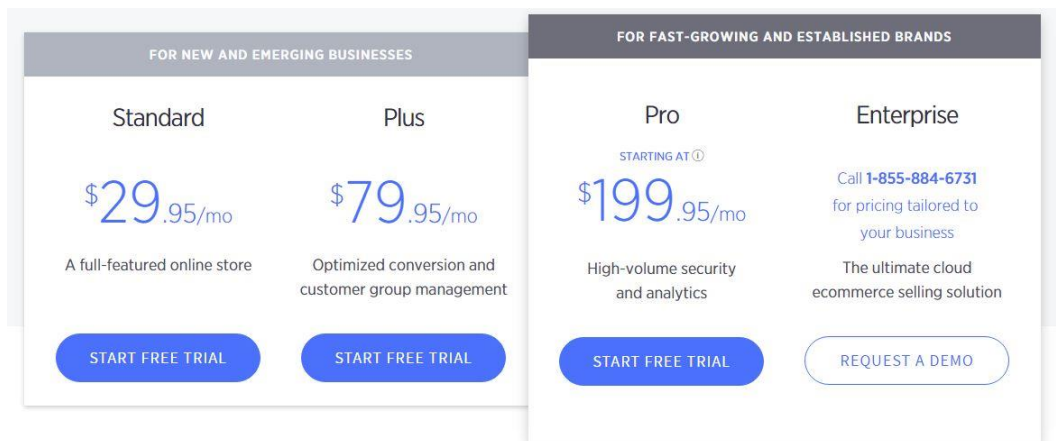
FOR NEW AND EMERGING BUSINESSES

Standard

$29.95/mo

A full-featured online store

START FREE TRIAL

Plus

$79.95/mo

Optimized conversion and customer group management

START FREE TRIAL

FOR FAST-GROWING AND ESTABLISHED BRANDS

Pro

STARTING AT ⓘ

$199.95/mo

High-volume security and analytics

START FREE TRIAL

Enterprise

Call 1-855-884-6731 for pricing tailored to your business

The ultimate cloud ecommerce selling solution

REQUEST A DEMO